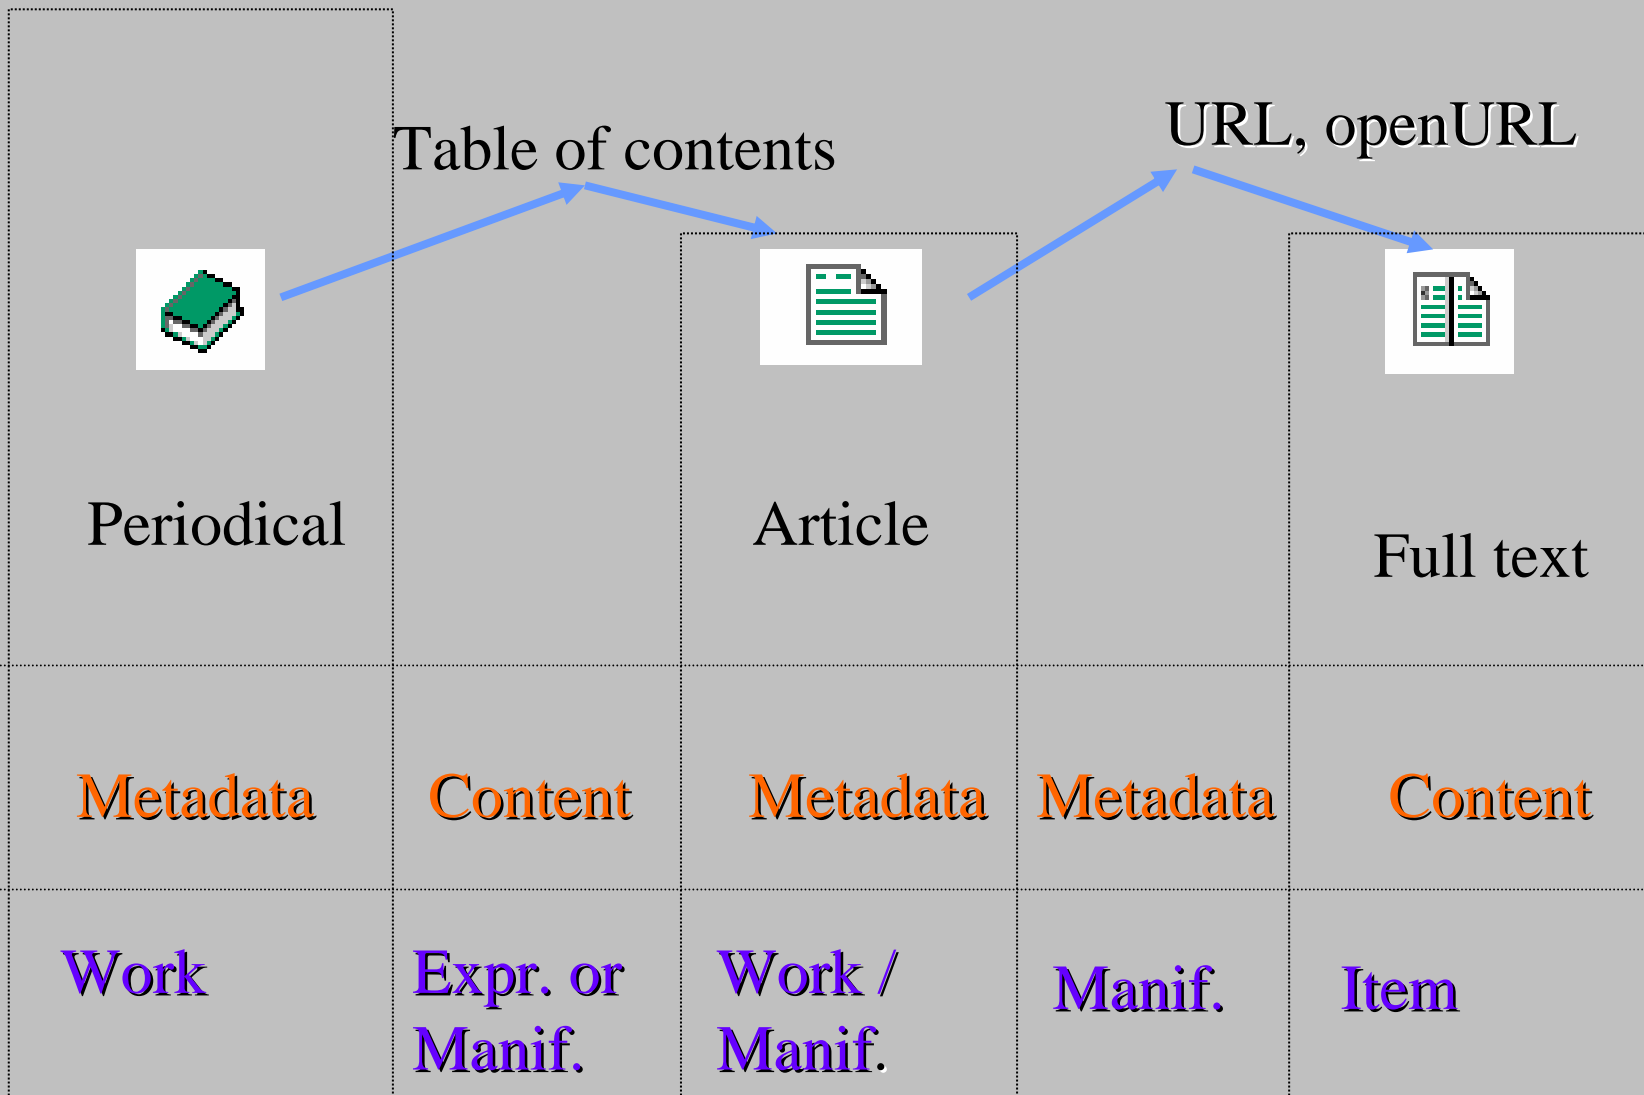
Table of contents

URL, openURL

Periodical

Article

Full text

| Metadata | Content | Metadata | Metadata | Content |
|---|---|---|---|---|
| Work | Expr. or Manif. | Work / Manif. | Manif. | Item |